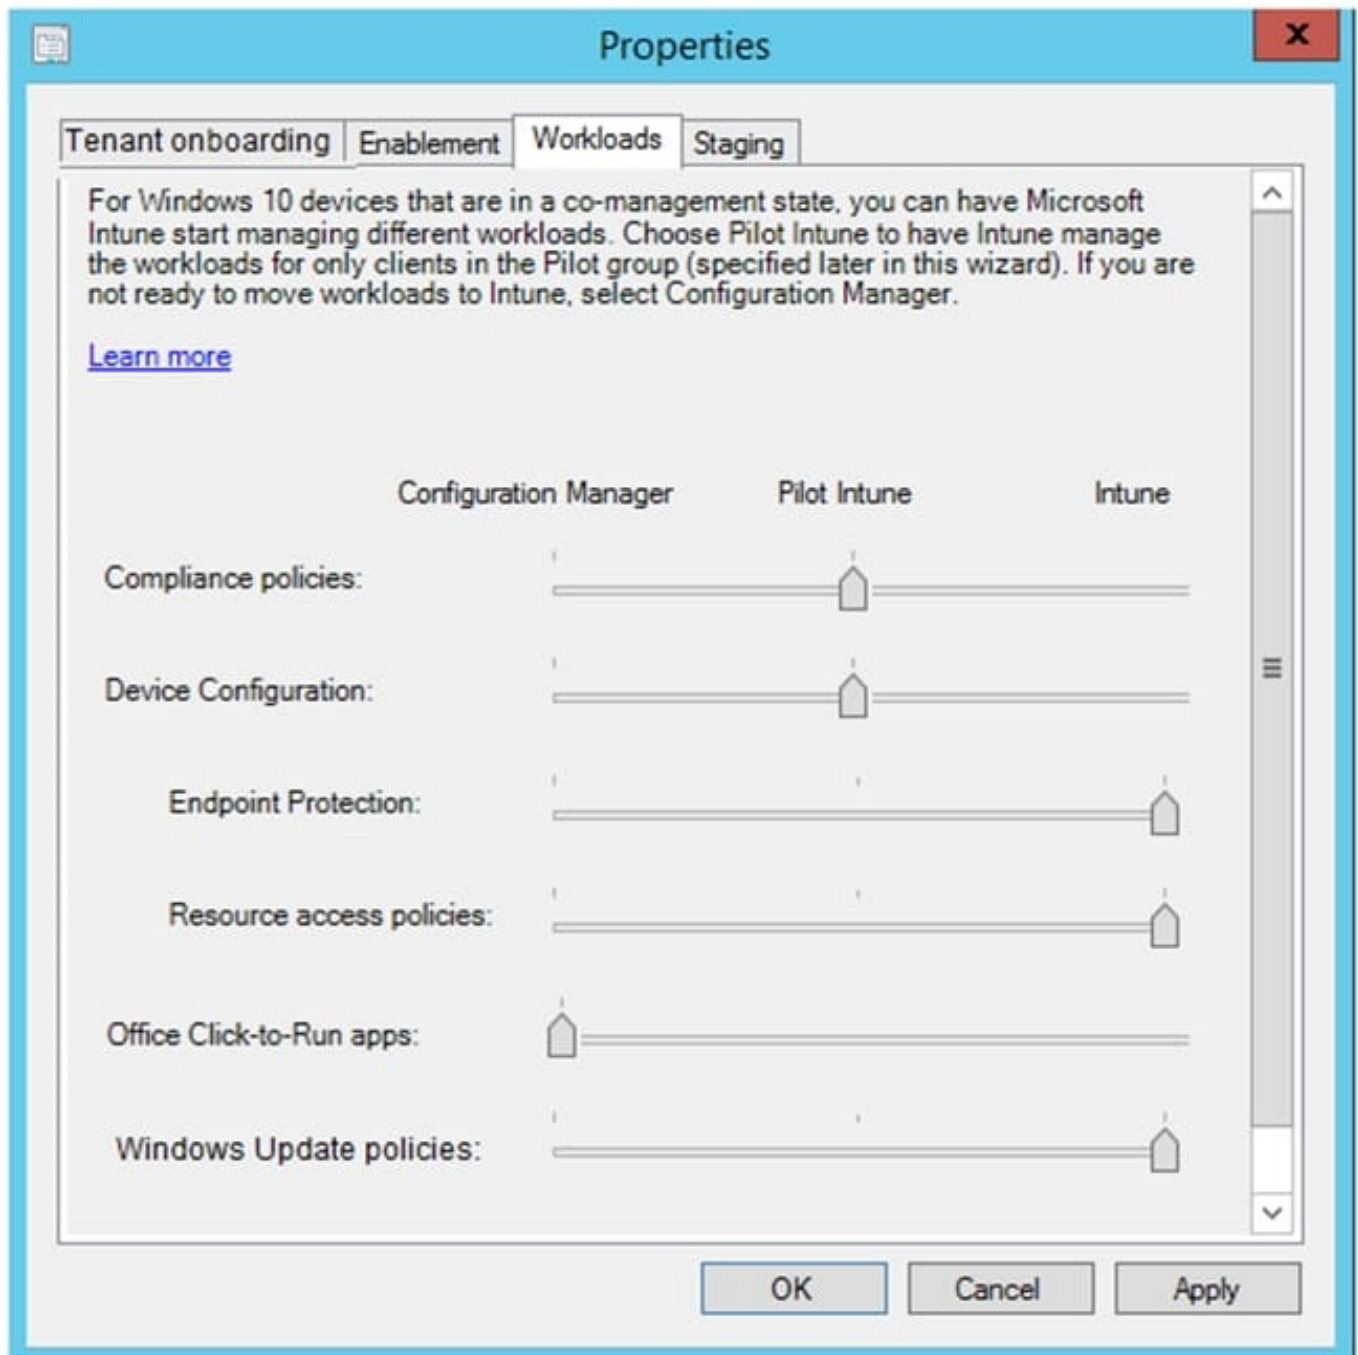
Properties

Tenant onboarding | Enablement | Workloads | Staging

For Windows 10 devices that are in a co-management state, you can have Microsoft Intune start managing different workloads. Choose Pilot Intune to have Intune manage the workloads for only clients in the Pilot group (specified later in this wizard). If you are not ready to move workloads to Intune, select Configuration Manager.

Learn more

Configuration Manager | Pilot Intune | Intune

Compliance policies:

Device Configuration:

Endpoint Protection:

Resource access policies:

Office Click-to-Run apps:

Windows Update policies:

OK | Cancel | Apply